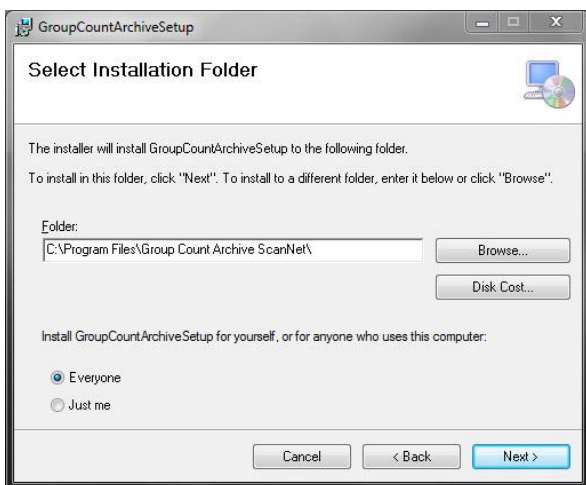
GroupCountArchiveSetup

Select Installation Folder

The installer will install GroupCountArchiveSetup to the following folder.

To install in this folder, click "Next". To install to a different folder, enter it below or click "Browse".

Folder:

C:\Program Files\Group Count Archive ScanNet\

Browse...

Disk Cost...

Install GroupCountArchiveSetup for yourself, or for anyone who uses this computer:

Everyone

Just me

Cancel

< Back

Next >